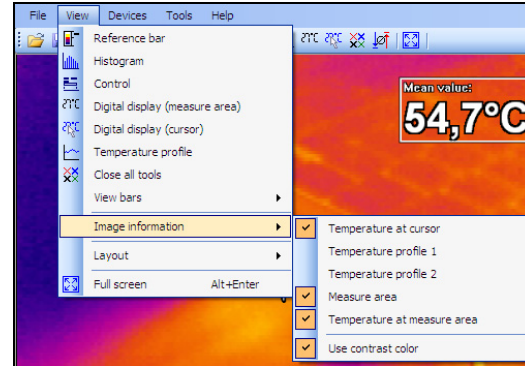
File View Devices Tools Help

Reference bar
Histogram
Control
Digital display (measure area)
Digital display (cursor)
Temperature profile
Close all tools
View bars
Image information
Layout
Full screen Alt+Enter

Temperature at cursor
Temperature profile 1
Temperature profile 2
Measure area
Temperature at measure area
Use contrast color

Mean value:
54,7°C